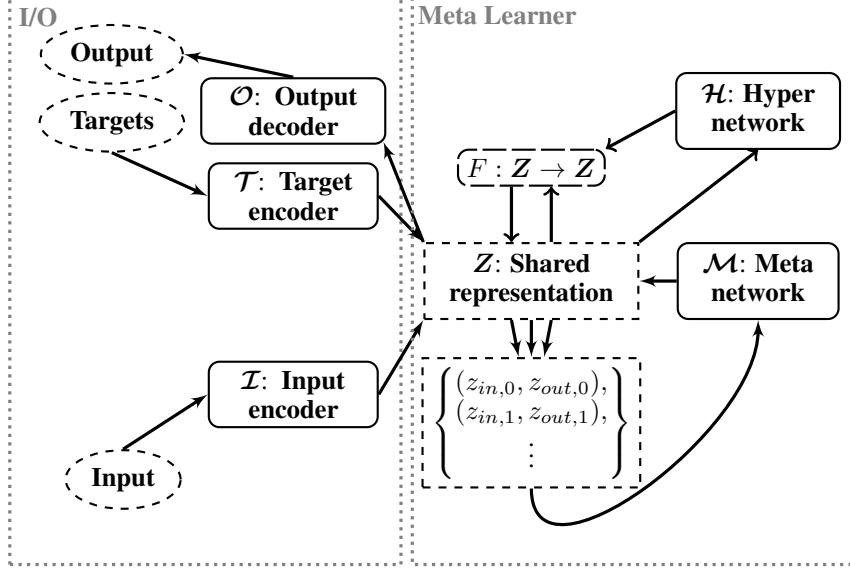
I/O

Output

Targets

$\mathcal{O}$: Output decoder

$\mathcal{T}$: Target encoder

$\mathcal{I}$: Input encoder

Input

Meta Learner

$\mathcal{H}$: Hyper network

$F : Z \to Z$

$Z$: Shared representation

$\mathcal{M}$: Meta network

$\left\{ \begin{matrix} (z_{in,0}, z_{out,0}), \\ (z_{in,1}, z_{out,1}), \\ \vdots \end{matrix} \right\}$